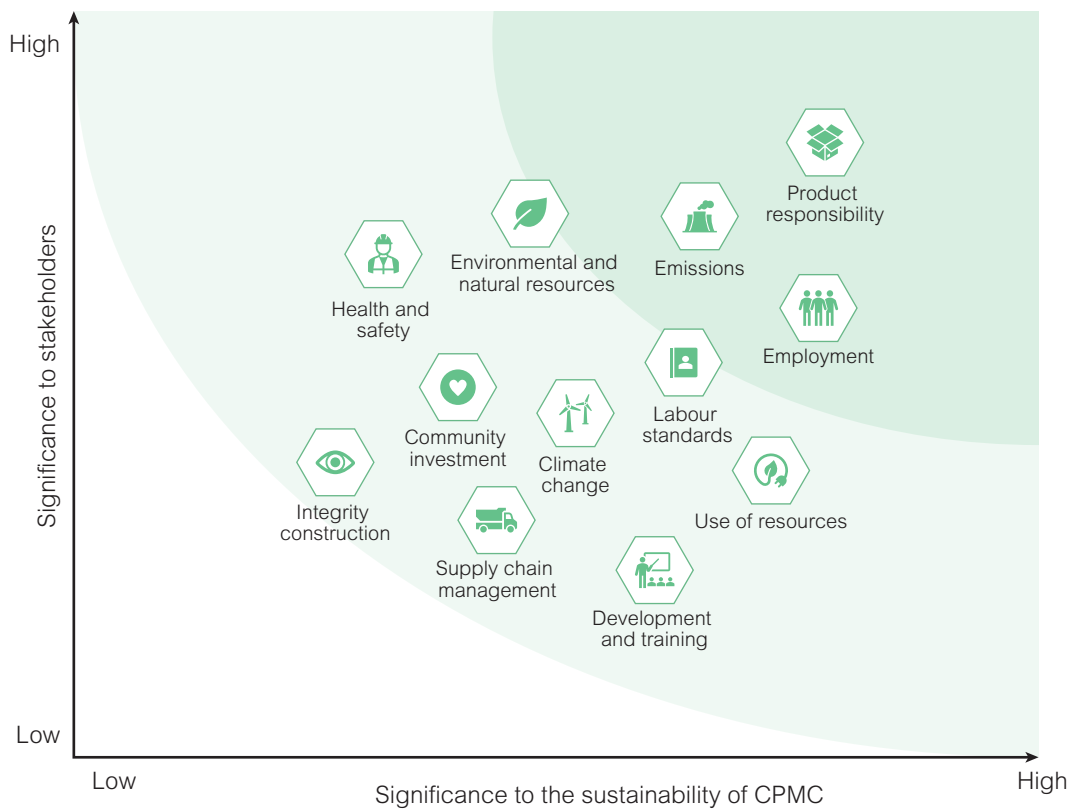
High

Significance to stakeholders

Low

Product responsibility

Environmental and natural resources

Emissions

Health and safety

Employment

Labour standards

Community investment

Climate change

Integrity construction

Use of resources

Supply chain management

Development and training

Low

Significance to the sustainability of CPMC

High